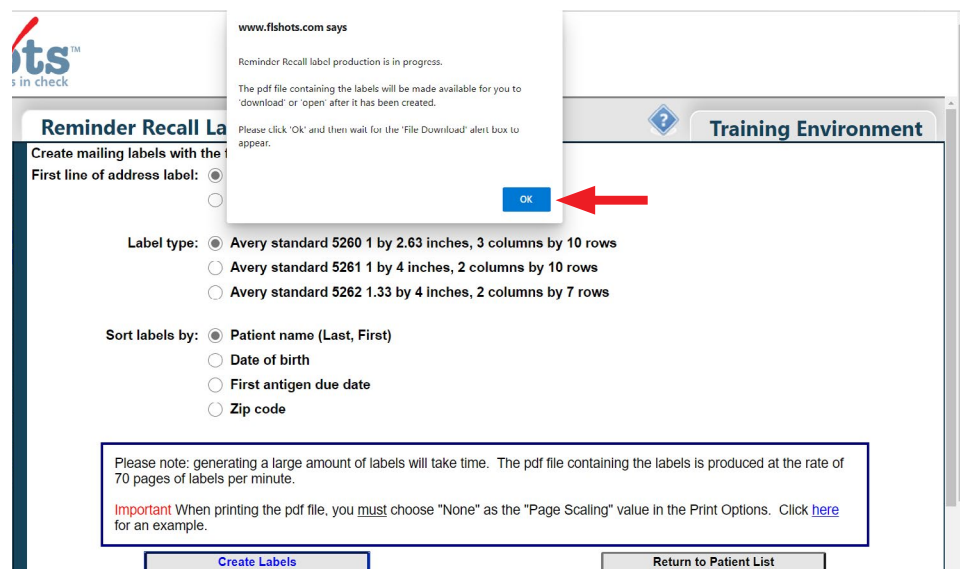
ots™
s in check

Reminder Recall La

Training Environment

www.flshots.com says

Reminder Recall label production is in progress.

The pdf file containing the labels will be made available for you to 'download' or 'open' after it has been created.

Please click 'Ok' and then wait for the 'File Download' alert box to appear.

OK

Create mailing labels with the f

First line of address label:

Label type: Avery standard 5260 1 by 2.63 inches, 3 columns by 10 rows
Avery standard 5261 1 by 4 inches, 2 columns by 10 rows
Avery standard 5262 1.33 by 4 inches, 2 columns by 7 rows

Sort labels by: Patient name (Last, First)
Date of birth
First antigen due date
Zip code

Please note: generating a large amount of labels will take time. The pdf file containing the labels is produced at the rate of 70 pages of labels per minute.

Important When printing the pdf file, you must choose "None" as the "Page Scaling" value in the Print Options. Click here for an example.

Create Labels

Return to Patient List